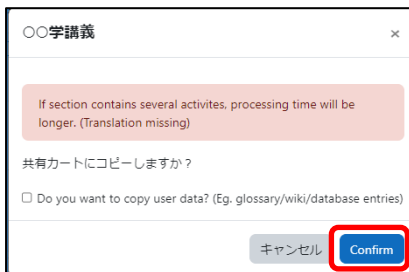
○○学講義

×

If section contains several activites, processing time will be longer. (Translation missing)

共有カートにコピーしますか？

☐ Do you want to copy user data? (Eg. glossary/wiki/database entries)

キャンセル

Confirm